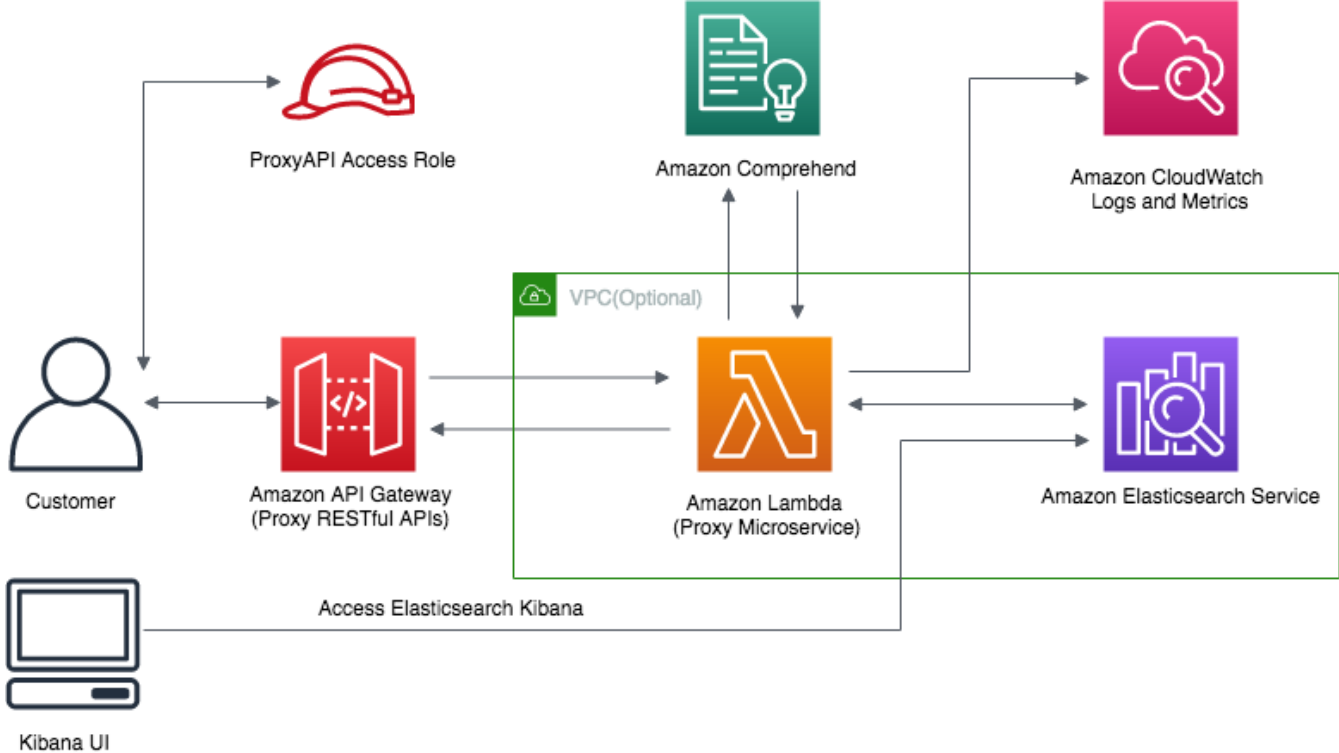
ProxyAPI Access Role

Amazon Comprehend

Amazon CloudWatch Logs and Metrics

VPC(Optional)

Customer

Amazon API Gateway (Proxy RESTful APIs)

Amazon Lambda (Proxy Microservice)

Amazon Elasticsearch Service

Access Elasticsearch Kibana

Kibana UI